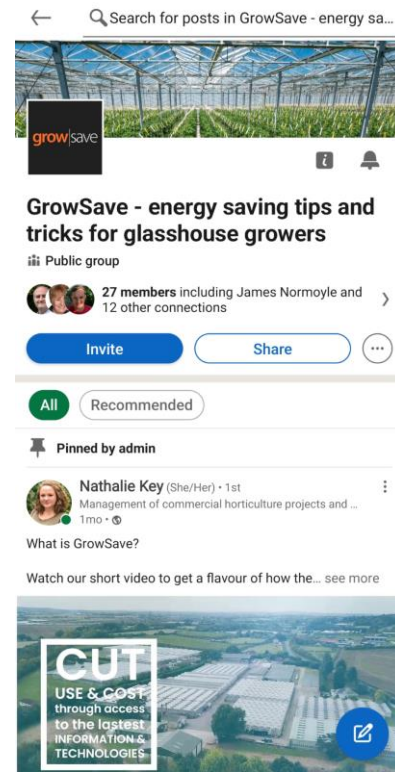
Search for posts in GrowSave - energy sa...

grow|save

GrowSave - energy saving tips and tricks for glasshouse growers

Public group

27 members including James Normoyle and 12 other connections

Invite

Share

All

Recommended

Pinned by admin

Nathalie Key (She/Her) • 1st
Management of commercial horticulture projects and ...
1mo •

What is GrowSave?

Watch our short video to get a flavour of how the... see more

CUT
USE & COST
through access to the lastest INFORMATION & TECHNOLOGIES